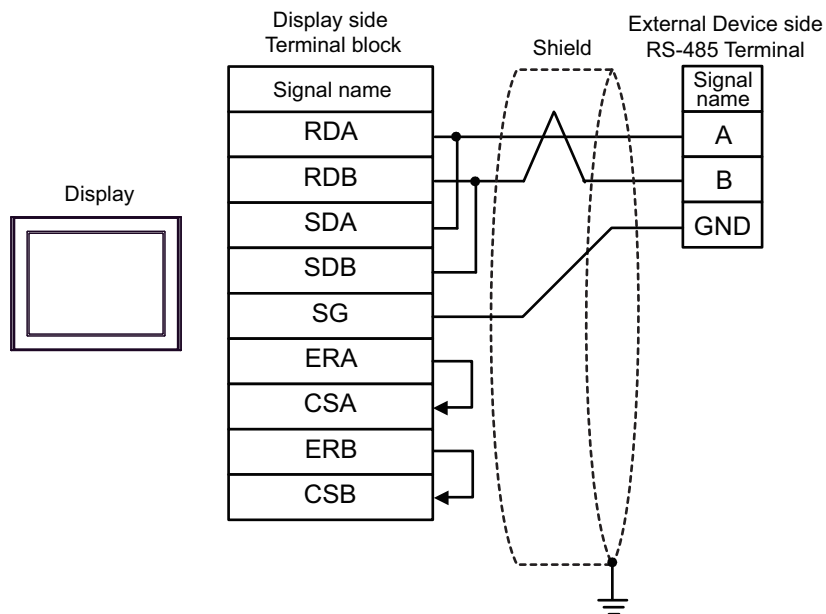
Display side
Terminal block

Shield

External Device side
RS-485 Terminal

Display

| Signal name |
|---|
| RDA |
| RDB |
| SDA |
| SDB |
| SG |
| ERA |
| CSA |
| ERB |
| CSB |

| Signal name |
|---|
| A |
| B |
| GND |